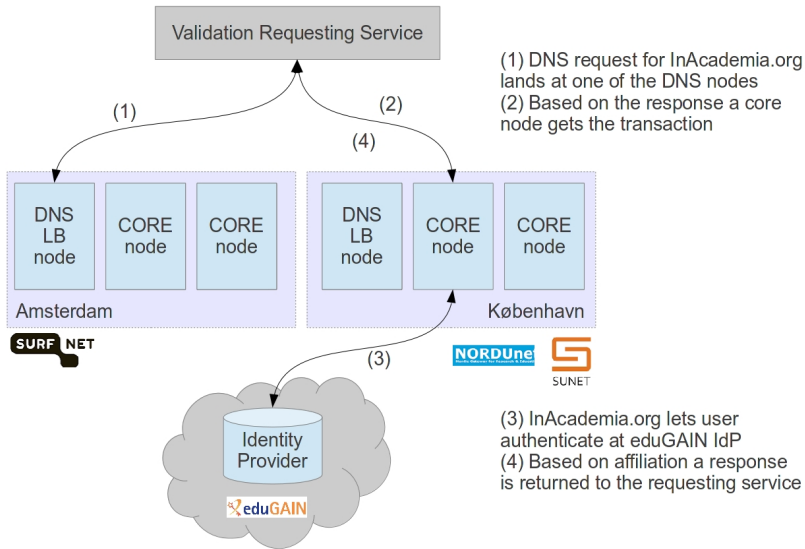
Validation Requesting Service

(1) DNS request for InAcademia.org lands at one of the DNS nodes
(2) Based on the response a core node gets the transaction

(1)

(2)

(4)

DNS LB node

CORE node

CORE node

Amsterdam

DNS LB node

CORE node

CORE node

København

SURF NET

(3)

NORDUnet

SUNET

Identity Provider

eduGAIN

(3) InAcademia.org lets user authenticate at eduGAIN IdP
(4) Based on affiliation a response is returned to the requesting service